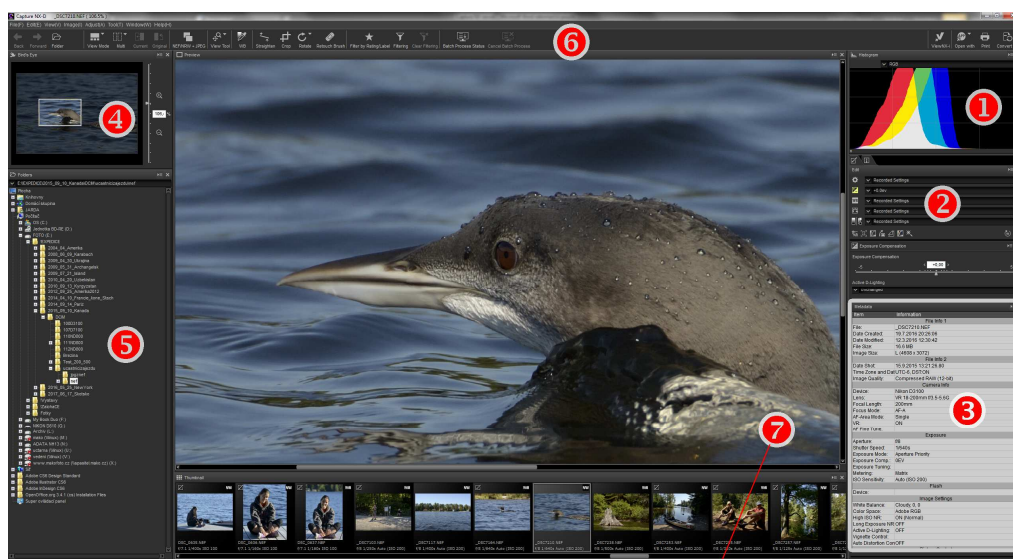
Capture NX-D [_DSC7210.NEF] [108.5%]

File(F) Edit(E) View(V) Image(I) Adjust(A) Tool(T) Window(W) Help(H)

Back Forward Folder View Mode Refit Current Original REFWPR + JPEG View Tool WB Straighten Crop Rotate Retouch Brush Filter by Rating/Label Filtering Clear Filtering Batch Process Status Cancel Batch Process ViewNX-i Open with Print Convert

Bird's Eye

Preview

Histogram

RGB

1

2

3

4

5

6

7

Edit

Recorded Settings

+0.0ev

Recorded Settings

Recorded Settings

Recorded Settings

Exposure Compensation

Exposure Compensation

+0.00

Active D-Lighting

Folders

Metadata

| Item | Information |
|---|---|
| | File Info 1 |
| File: | _DSC7210.NEF |
| Date Created: | 19.7.2016 20:26:09 |
| Date Modified: | 12.3.2016 12:30:42 |
| File Size: | 16.6 MB |
| Image Size: | L (4928 x 3264) |
| | File Info 2 |
| Date Shot: | 15.9.2016 13:21:26.60 |
| Time Zone and Date: | UTC-5, DST:ON |
| Image Quality: | Compressed RAW (12-bit) |
| | Camera Info |
| Device: | Nikon D3100 |
| Lens: | VR 18-200mm f/3.5-5.6G |
| Focal Length: | 200mm |
| Focus Mode: | AF-A |
| AF-Area Mode: | Single |
| VR: | ON |
| AF Fine Tune: | |
| | Exposure |
| Aperture: | f/6 |
| Shutter Speed: | 1/640s |
| Exposure Mode: | Aperture Priority |
| Exposure Comp.: | 0EV |
| Exposure Tuning: | |
| Metering: | Matrix |
| ISO Sensitivity: | Auto (ISO 200) |
| | Flash |
| Device: | |
| | Image Settings |
| White Balance: | Cloudy, 0, 0 |
| Color Space: | Adobe RGB |
| High ISO NR: | ON (Normal) |
| Long Exposure NR: | OFF |
| Active D-Lighting: | OFF |
| Vignette Control: | |
| Auto Distortion Con: | OFF |

Thumbnail